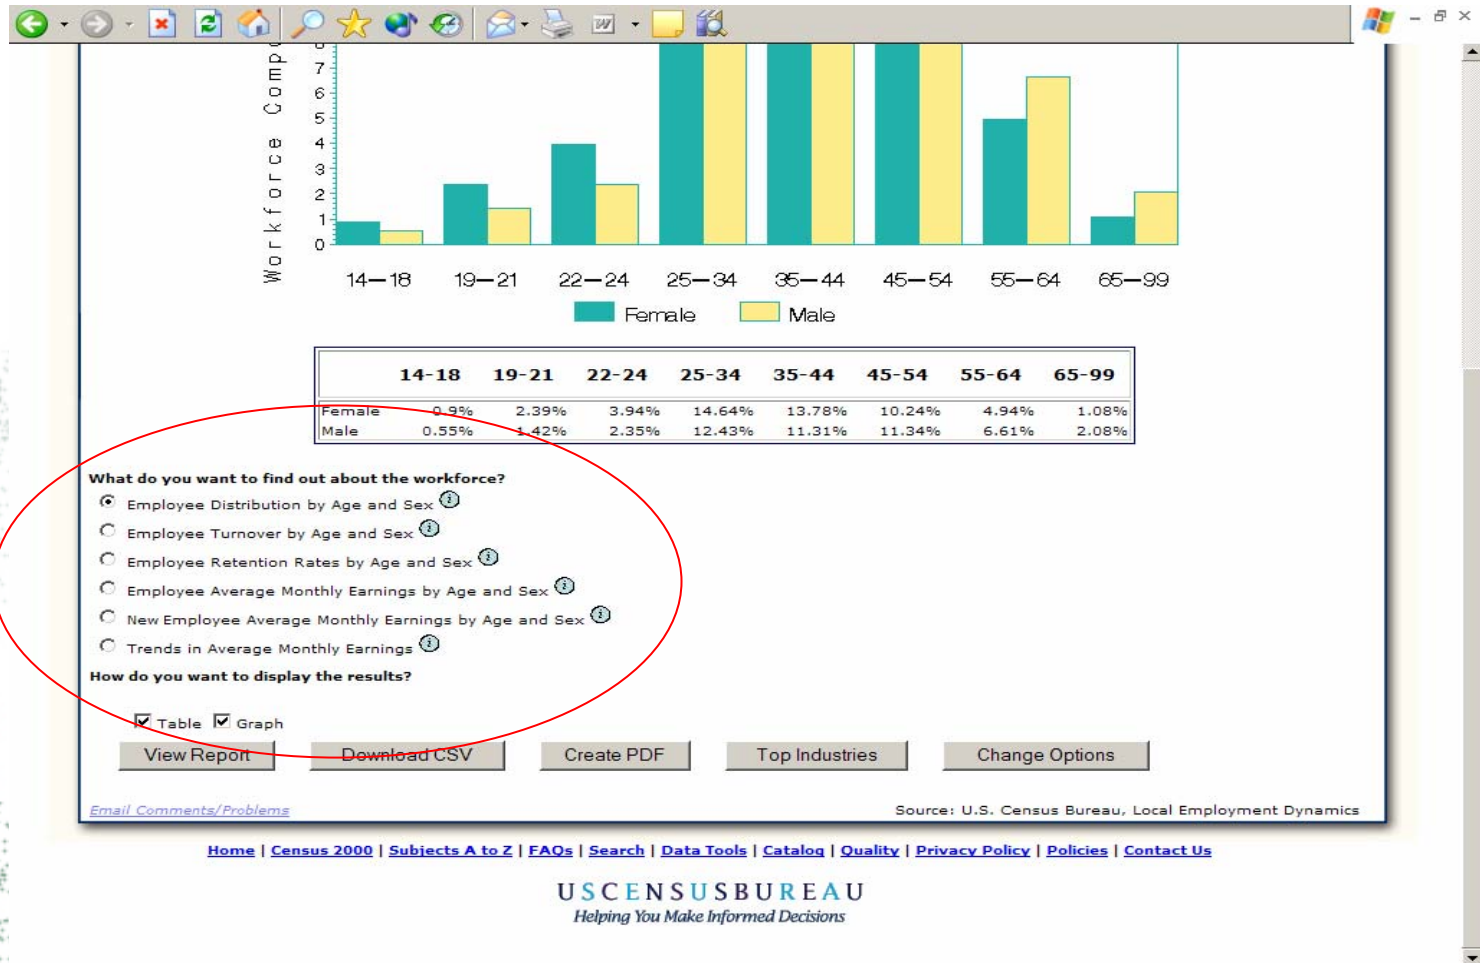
Workforce Compo

8
7
6
5
4
3
2
1
0

14—18 19—21 22—24 25—34 35—44 45—54 55—64 65—99

Female Male

| | 14-18 | 19-21 | 22-24 | 25-34 | 35-44 | 45-54 | 55-64 | 65-99 |
|---|---|---|---|---|---|---|---|---|
| Female | 0.9% | 2.39% | 3.94% | 14.64% | 13.78% | 10.24% | 4.94% | 1.08% |
| Male | 0.55% | 1.42% | 2.35% | 12.43% | 11.31% | 11.34% | 6.61% | 2.08% |

What do you want to find out about the workforce?

Employee Distribution by Age and Sex
Employee Turnover by Age and Sex
Employee Retention Rates by Age and Sex
Employee Average Monthly Earnings by Age and Sex
New Employee Average Monthly Earnings by Age and Sex
Trends in Average Monthly Earnings

How do you want to display the results?

Table Graph

View Report Download CSV Create PDF Top Industries Change Options

Email Comments/Problems

Source: U.S. Census Bureau, Local Employment Dynamics

Home | Census 2000 | Subjects A to Z | FAQs | Search | Data Tools | Catalog | Quality | Privacy Policy | Policies | Contact Us

USCENSUSBUREAU
Helping You Make Informed Decisions